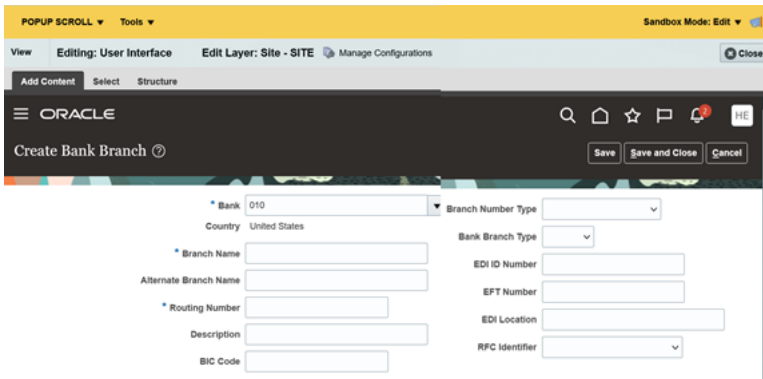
POPUP SCROLL ▼ Tools ▼

Sandbox Mode: Edit ▼

View Editing: User Interface Edit Layer: Site - SITE Manage Configurations

Close

Add Content Select Structure

ORACLE

2

HE

Create Bank Branch ⓘ

Save Save and Close Cancel

* Bank 010

Country United States

* Branch Name

Alternate Branch Name

* Routing Number

Description

BIC Code

Branch Number Type

Bank Branch Type

EDI ID Number

EFT Number

EDI Location

RFC Identifier